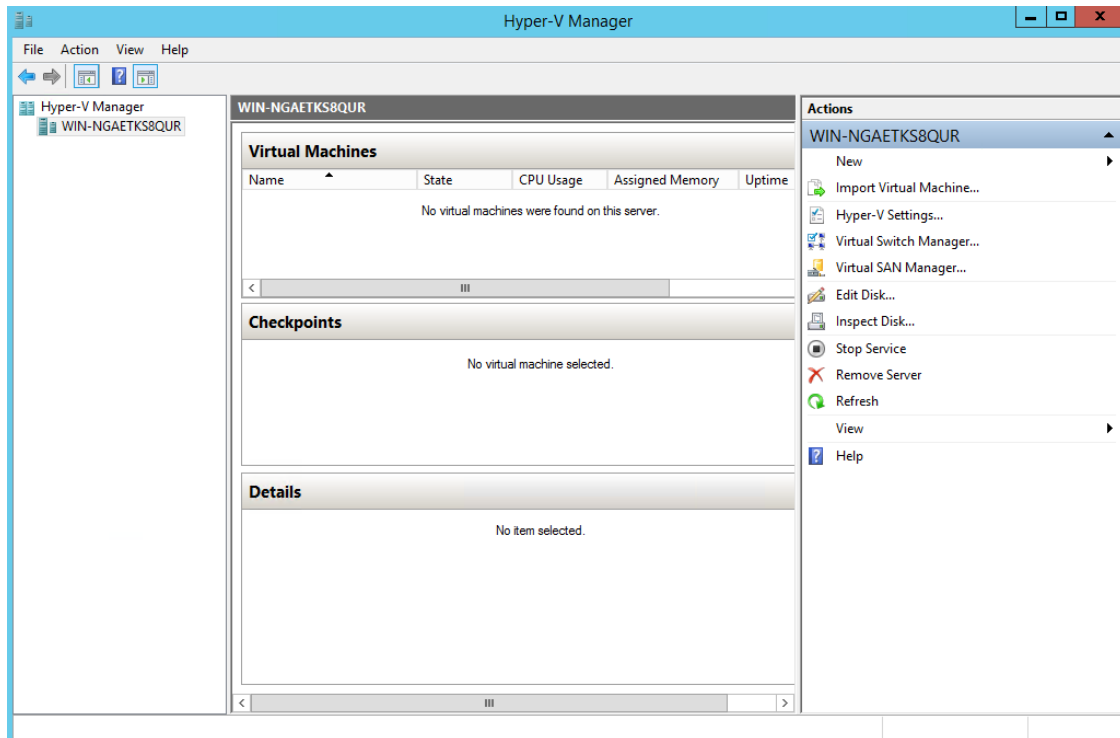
Hyper-V Manager

File Action View Help

Hyper-V Manager
WIN-NGAETKS8QUR

WIN-NGAETKS8QUR

Virtual Machines

| Name | State | CPU Usage | Assigned Memory | Uptime |
|---|---|---|---|---|

No virtual machines were found on this server.

Checkpoints

No virtual machine selected.

Details

No item selected.

Actions

WIN-NGAETKS8QUR

New
Import Virtual Machine...
Hyper-V Settings...
Virtual Switch Manager...
Virtual SAN Manager...
Edit Disk...
Inspect Disk...
Stop Service
Remove Server
Refresh
View
Help